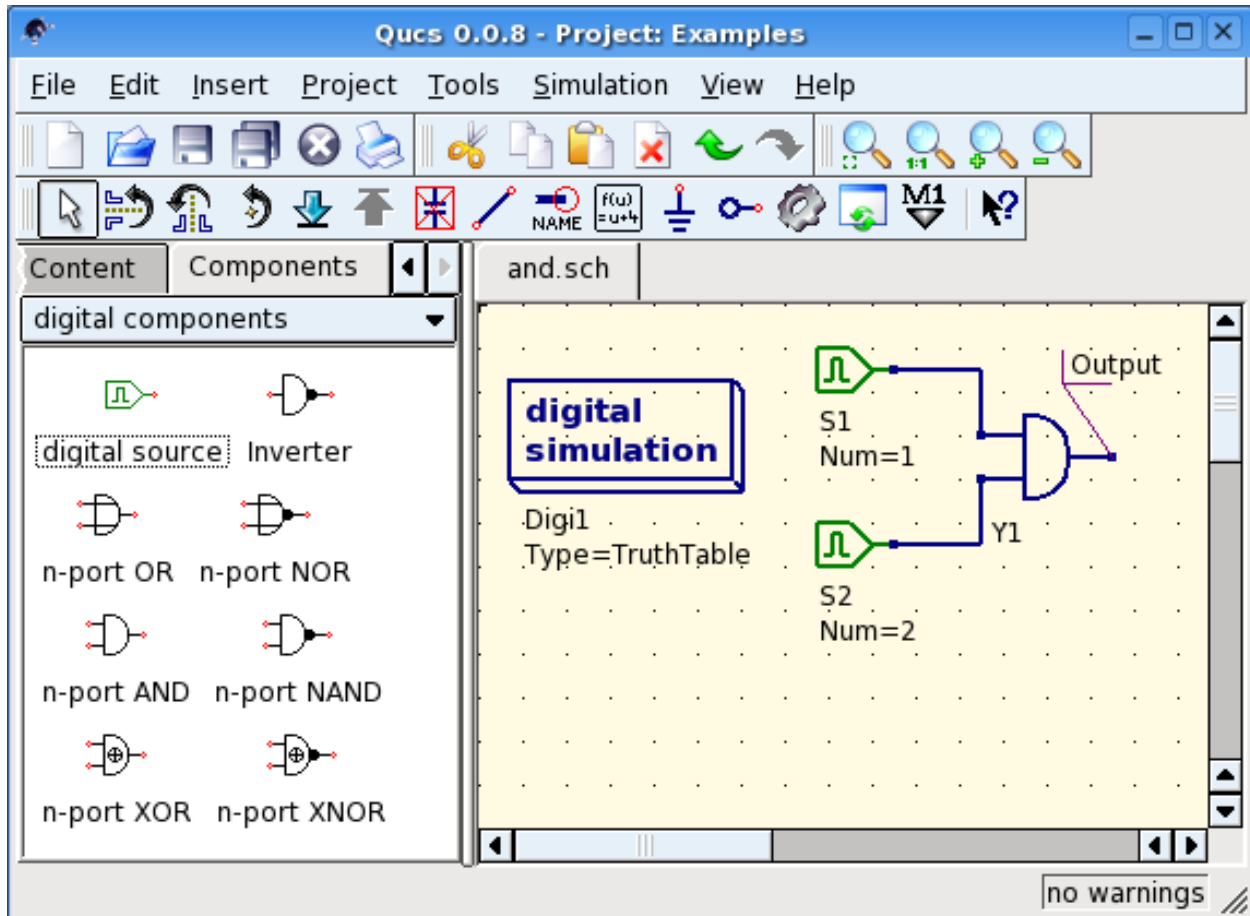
Qucs 0.0.8 - Project: Examples

File Edit Insert Project Tools Simulation View Help

NAME
f(u)
=u+4
M1

Content Components

digital components

digital source Inverter

n-port OR n-port NOR

n-port AND n-port NAND

n-port XOR n-port XNOR

and.sch

digital simulation

Digi1
Type=TruthTable

S1
Num=1

S2
Num=2

Y1

Output

no warnings